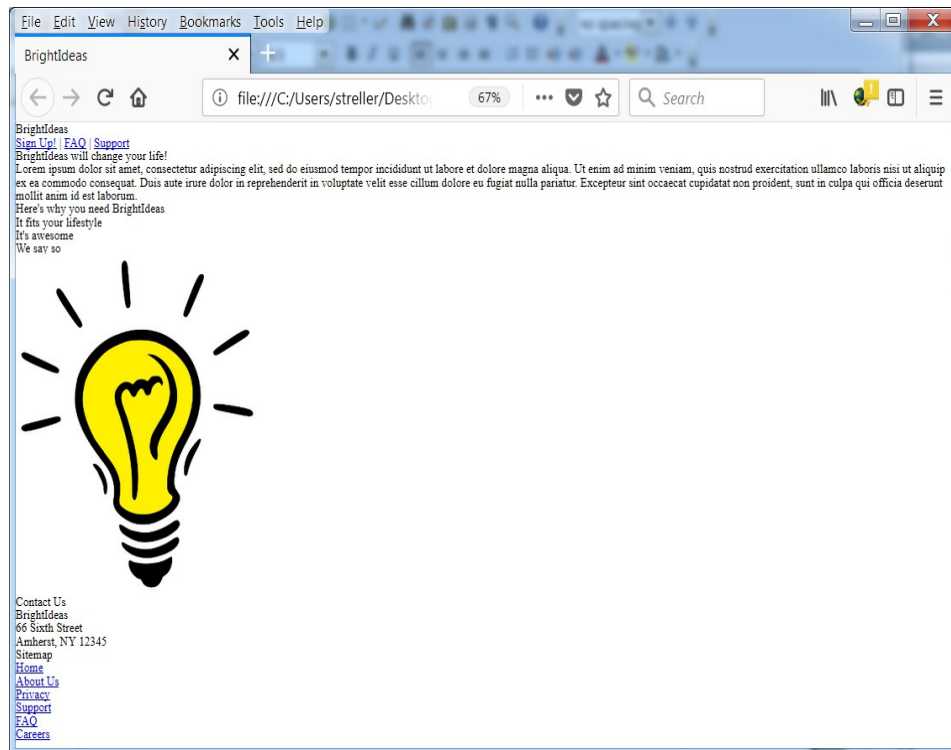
File Edit View History Bookmarks Tools Help

BrightIdeas ×

file:///C:/Users/streller/Deskto 67% Search

BrightIdeas
Sign Up! | FAQ | Support
BrightIdeas will change your life!
Lorem ipsum dolor sit amet, consectetur adipiscing elit, sed do eiusmod tempor incididunt ut labore et dolore magna aliqua. Ut enim ad minim veniam, quis nostrud exercitation ullamco laboris nisi ut aliquip ex ea commodo consequat. Duis aute irure dolor in reprehenderit in voluptate velit esse cillum dolore eu fugiat nulla pariatur. Excepteur sint occaecat cupidatat non proident, sunt in culpa qui officia deserunt mollit anim id est laborum.
Here's why you need BrightIdeas
It fits your lifestyle
It's awesome
We say so

Contact Us
BrightIdeas
66 Sixth Street
Amherst, NY 12345
Sitemap
Home
About Us
Privacy
Support
FAQ
Careers